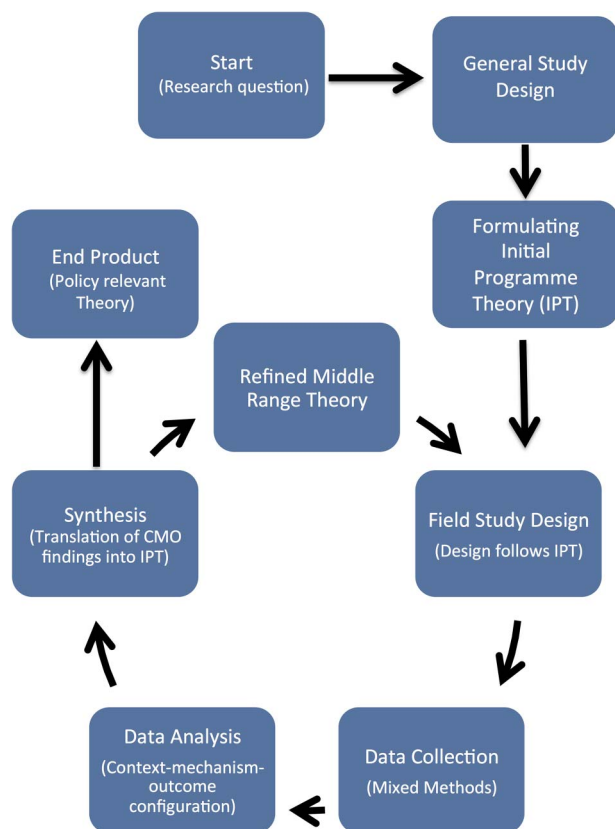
Start
(Research question)

General Study Design

Formulating Initial Programme Theory (IPT)

Field Study Design
(Design follows IPT)

Data Collection
(Mixed Methods)

Data Analysis
(Context-mechanism-outcome configuration)

Synthesis
(Translation of CMO findings into IPT)

Refined Middle Range Theory

End Product
(Policy relevant Theory)